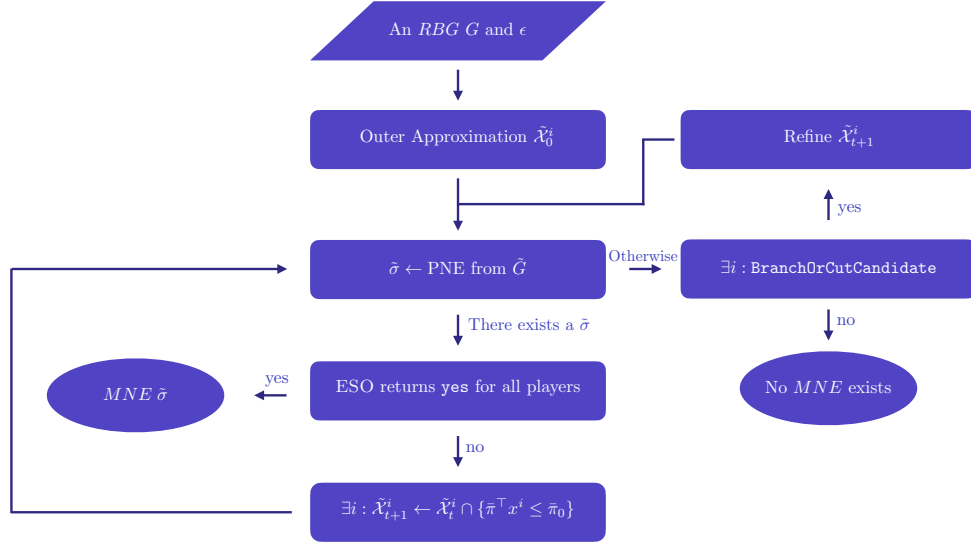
An $RBG$ $G$ and $\epsilon$

Outer Approximation $\tilde{\mathcal{X}}_0^i$

Refine $\tilde{\mathcal{X}}_{t+1}^i$

yes

$\tilde{\sigma} \leftarrow$ PNE from $\tilde{G}$

Otherwise

$\exists i :$ BranchOrCutCandidate

There exists a $\tilde{\sigma}$

no

yes

$MNE$ $\tilde{\sigma}$

ESO returns yes for all players

No $MNE$ exists

no

$\exists i : \tilde{\mathcal{X}}_{t+1}^i \leftarrow \tilde{\mathcal{X}}_t^i \cap \{\bar{\pi}^\top x^i \leq \bar{\pi}_0\}$